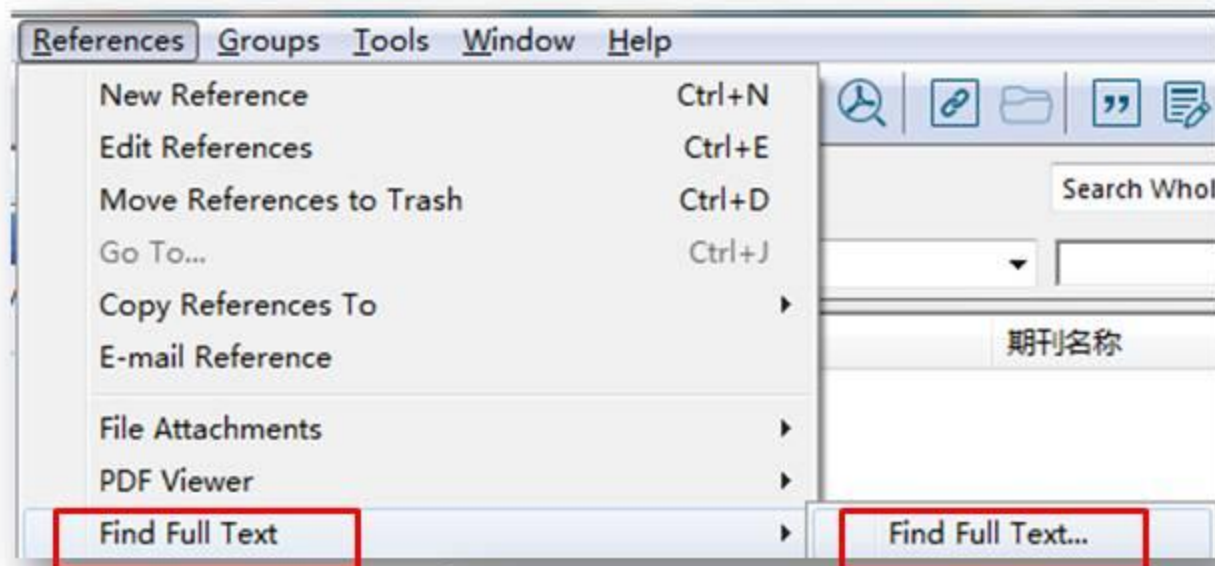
References Groups Tools Window Help

New Reference Ctrl+N
Edit References Ctrl+E
Move References to Trash Ctrl+D
Go To... Ctrl+J
Copy References To
E-mail Reference

File Attachments
PDF Viewer
Find Full Text

Find Full Text...

Search Whol

期刊名称